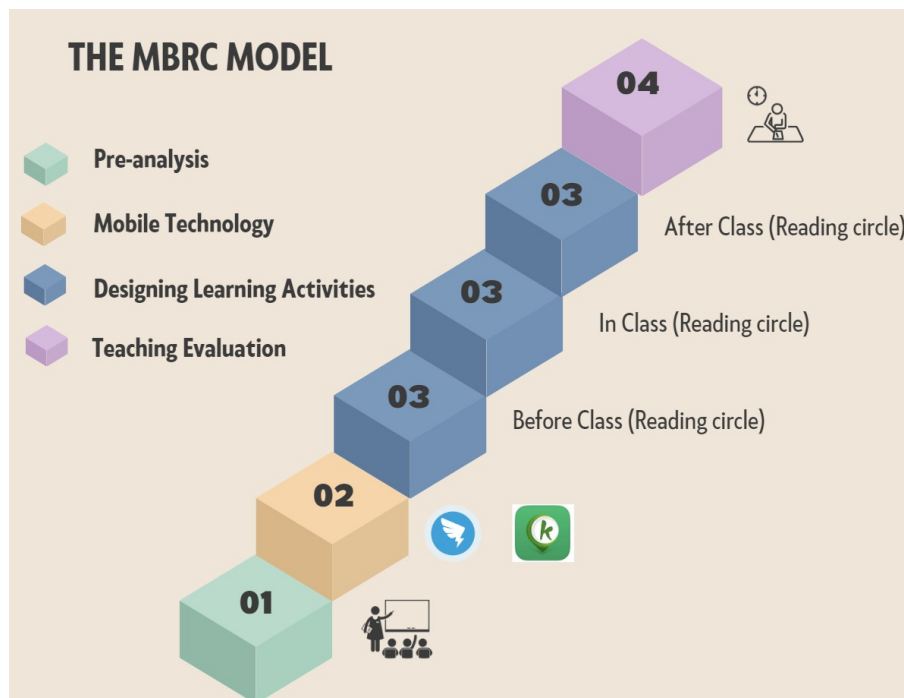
THE MBRC MODEL

Pre-analysis

Mobile Technology

Designing Learning Activities

Teaching Evaluation

04

03

After Class (Reading circle)

03

In Class (Reading circle)

03

Before Class (Reading circle)

02

k

01